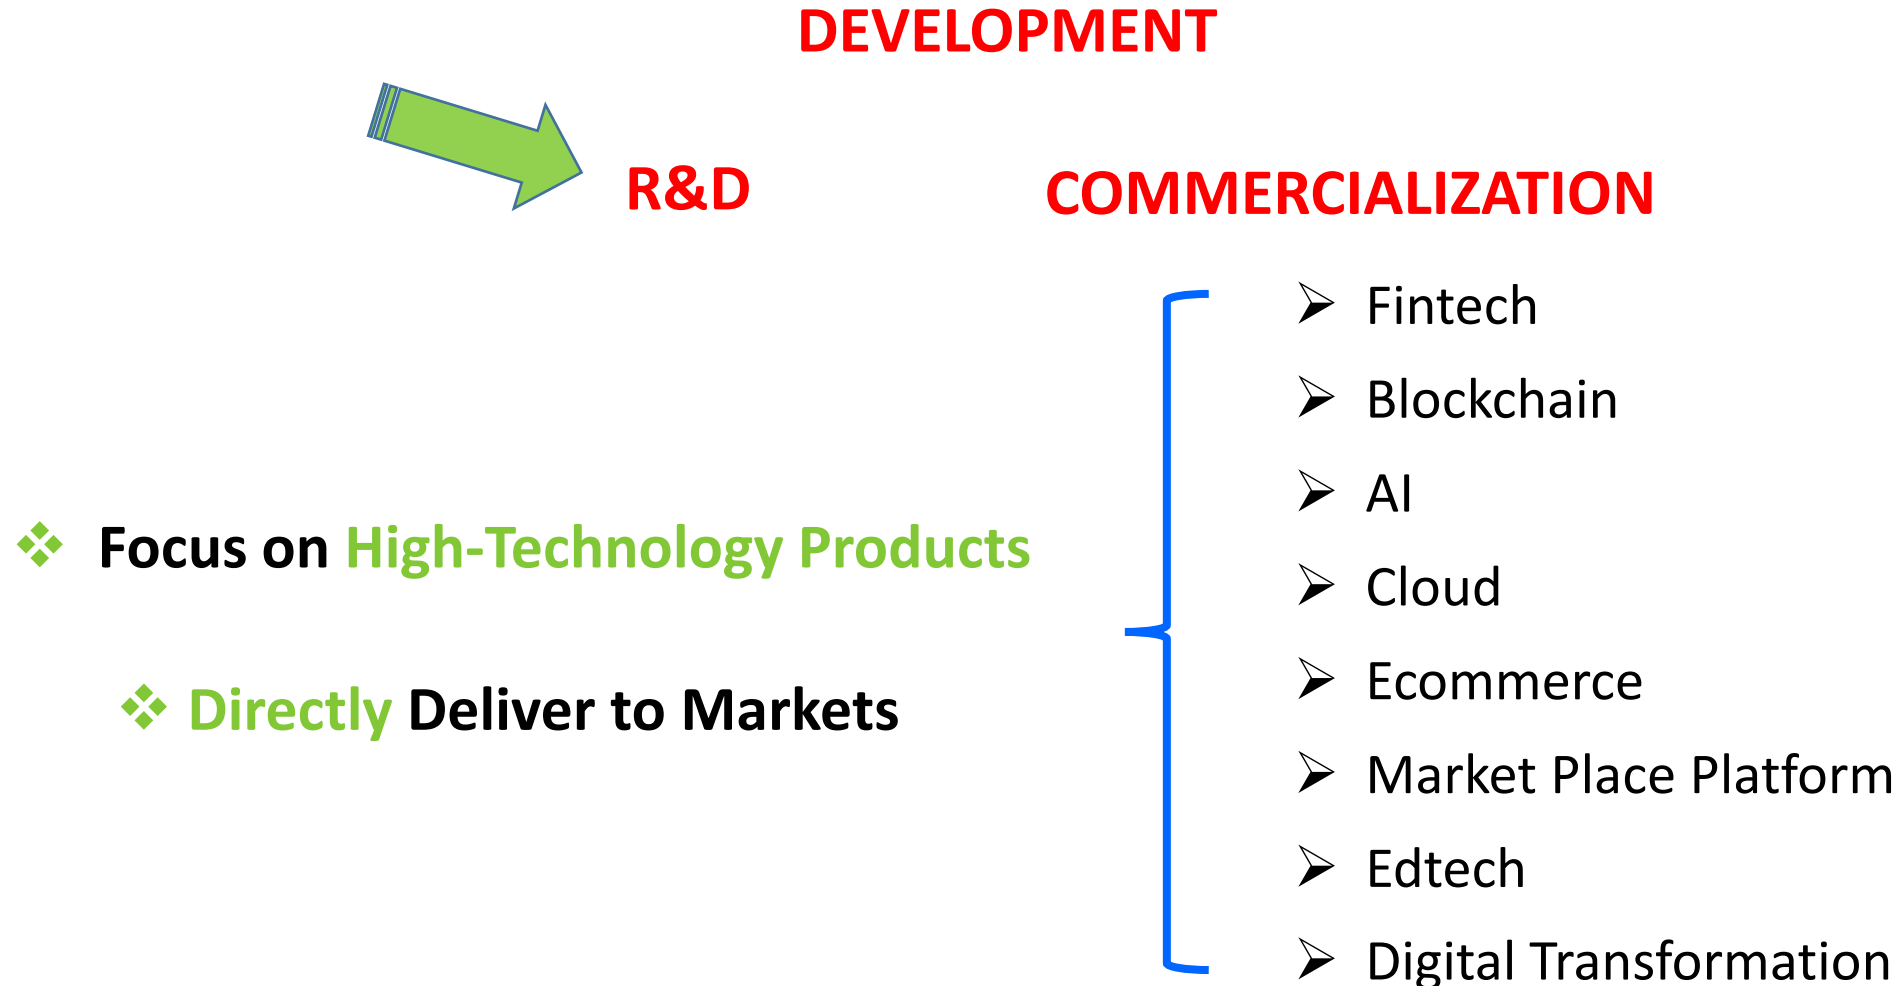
DEVELOPMENT

R&D

COMMERCIALIZATION

- Fintech
- Blockchain
- AI
- Cloud
- Ecommerce
- Market Place Platform
- Edtech
- Digital Transformation

- Focus on High-Technology Products

- Directly Deliver to Markets